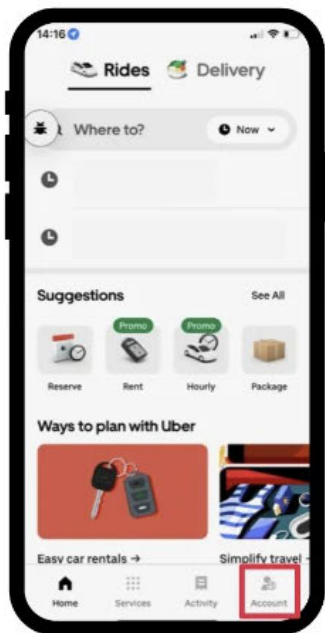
14:16

Rides Delivery

Where to?

Now

Suggestions

See All

Reserve

Promo

Rent

Promo

Hourly

Package

Ways to plan with Uber

Easy car rentals →

Simplify travel

Home

Services

Activity

Account